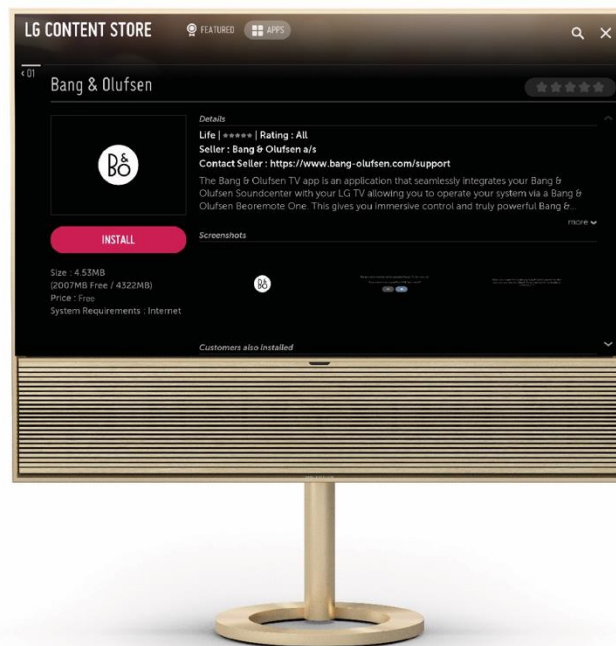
LG CONTENT STORE FEATURED APPS

< 01

Bang & Olufsen

B&O

INSTALL

Size : 4.53MB
(2007MB Free / 4322MB)
Price : Free
System Requirements : Internet

Details

Life | ★★★★★ | Rating : All
Seller : Bang & Olufsen a/s
Contact Seller : https://www.bang-olufsen.com/support

The Bang & Olufsen TV app is an application that seamlessly integrates your Bang & Olufsen Soundcenter with your LG TV allowing you to operate your system via a Bang & Olufsen Beoremote One. This gives you immersive control and truly powerful Bang &...

more

Screenshots

B&O

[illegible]

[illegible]

Customers also installed